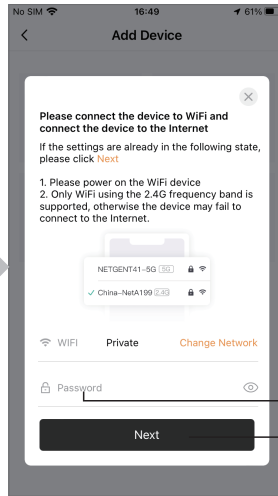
No SIM 16:49 61%

Add Device

Please connect the device to WiFi and connect the device to the Internet

If the settings are already in the following state, please click Next

1. Please power on the WiFi device
2. Only WiFi using the 2.4G frequency band is supported, otherwise the device may fail to connect to the Internet.

NETGENT41-5G 5G

✓ China-NetA199 2.4G

WIFI Private Change Network

Password

Next